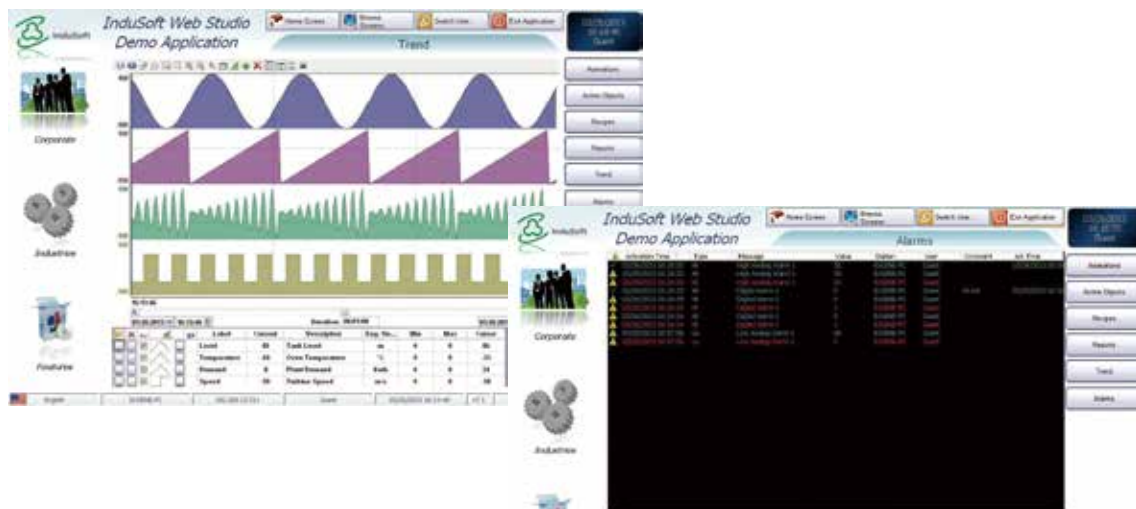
InduSoft

InduSoft Web Studio
Demo Application

Home Screen | Menu Screen | Switch User | Exit Application

Trend

Guest

Animations
Active Objects
Recipes
Reports
Trend
Alarms

Corporate

Industries

Features

| | | | | Label | Cursor | Description | Eng. Un... | Min | Max | Cursor |
|---|---|---|---|---|---|---|---|---|---|---|
| | | | | Level | 46 | Tank Level | m | 0 | 0 | 46 |
| | | | | Temperature | 44 | Oven Temperature | °C | 0 | 0 | 26 |
| | | | | Demand | 6 | Plant Demand | Kwh | 0 | 0 | 34 |
| | | | | Speed | 50 | Turbine Speed | m/s | 0 | 0 | 50 |

Duration

English | Guest

InduSoft

InduSoft Web Studio
Demo Application

Home Screen | Menu Screen | Switch User | Exit Application

Alarms

Guest

| Activation Time | Type | Message | Value | Station | User | Comment | Ack Time |
|---|---|---|---|---|---|---|---|
| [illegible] | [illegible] | High Analog Alarm 1 | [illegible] | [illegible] | Guest | | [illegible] |
| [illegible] | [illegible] | High Analog Alarm 2 | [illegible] | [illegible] | Guest | | |
| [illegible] | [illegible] | High Analog Alarm 3 | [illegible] | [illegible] | Guest | | |
| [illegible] | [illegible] | Digital Alarm 1 | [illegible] | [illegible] | Guest | | |
| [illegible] | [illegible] | Digital Alarm 2 | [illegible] | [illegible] | Guest | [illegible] | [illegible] |
| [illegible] | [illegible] | Digital Alarm 3 | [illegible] | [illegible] | Guest | | |
| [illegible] | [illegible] | Digital Alarm 4 | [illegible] | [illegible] | Guest | | |
| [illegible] | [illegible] | Digital Alarm 5 | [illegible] | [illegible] | Guest | | |
| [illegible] | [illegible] | Low Analog Alarm 1 | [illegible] | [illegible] | Guest | | |
| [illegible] | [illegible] | Low Analog Alarm 2 | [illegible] | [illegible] | Guest | | |

Animations
Active Objects
Recipes
Reports
Trend
Alarms

Corporate

Industries